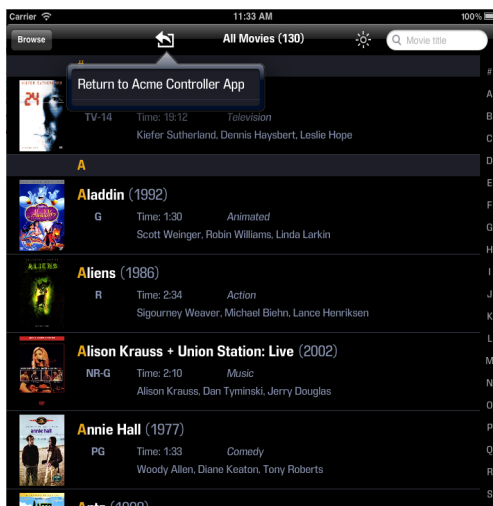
Carrier 11:33 AM 100%

Browse All Movies (130) Movie title

#

Return to Acme Controller App

TV-14 Time: 19:12 Television
Kiefer Sutherland, Dennis Haysbert, Leslie Hope

A

Aladdin (1992)
G Time: 1:30 Animated
Scott Weinger, Robin Williams, Linda Larkin

Aliens (1986)
R Time: 2:34 Action
Sigourney Weaver, Michael Biehn, Lance Henriksen

Alison Krauss + Union Station: Live (2002)
NR-G Time: 2:10 Music
Alison Krauss, Dan Tyminski, Jerry Douglas

Annie Hall (1977)
PG Time: 1:33 Comedy
Woody Allen, Diane Keaton, Tony Roberts

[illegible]

#
A
B
C
D
E
F
G
H
I
J
K
L
M
N
O
P
Q
R
S